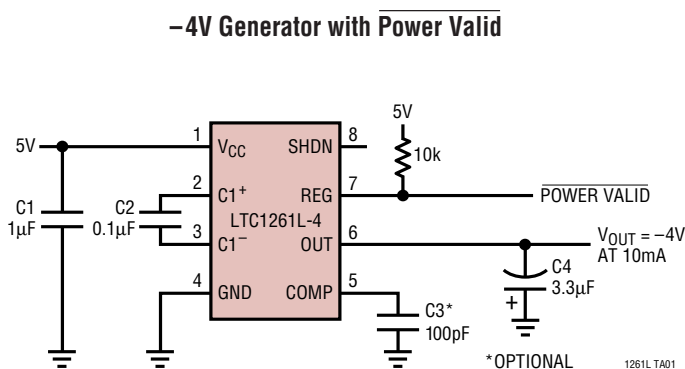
–4V Generator with $\overline{\text{Power Valid}}$

5V
C1
1µF
C2
0.1µF
1
2
3
4
$V_{CC}$
C1$^+$
C1$^-$
GND
LTC1261L-4
SHDN
REG
OUT
COMP
8
7
6
5
5V
10k
$\overline{\text{POWER VALID}}$
$V_{OUT}$ = –4V
AT 10mA
C4
3.3µF
C3*
100pF
*OPTIONAL
1261L TA01